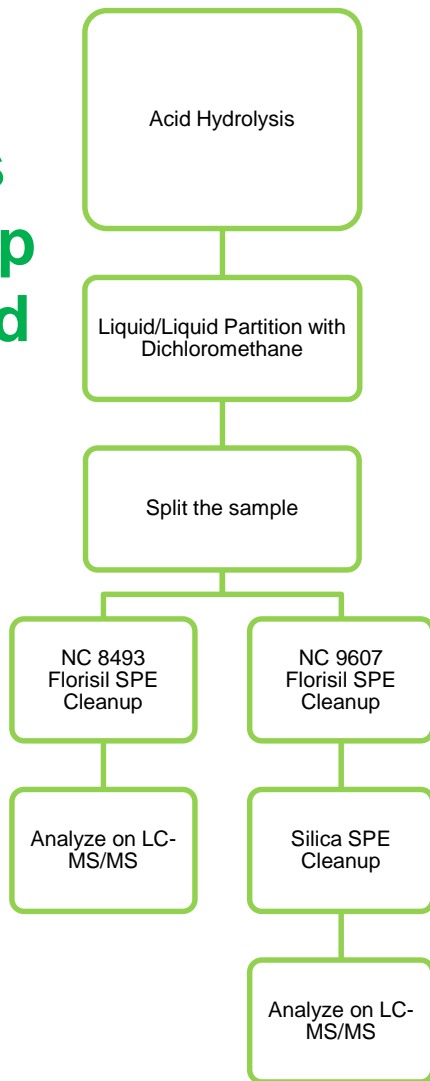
s
p
d

Acid Hydrolysis

Liquid/Liquid Partition with Dichloromethane

Split the sample

NC 8493 Florisil SPE Cleanup

Analyze on LC-MS/MS

NC 9607 Florisil SPE Cleanup

Silica SPE Cleanup

Analyze on LC-MS/MS